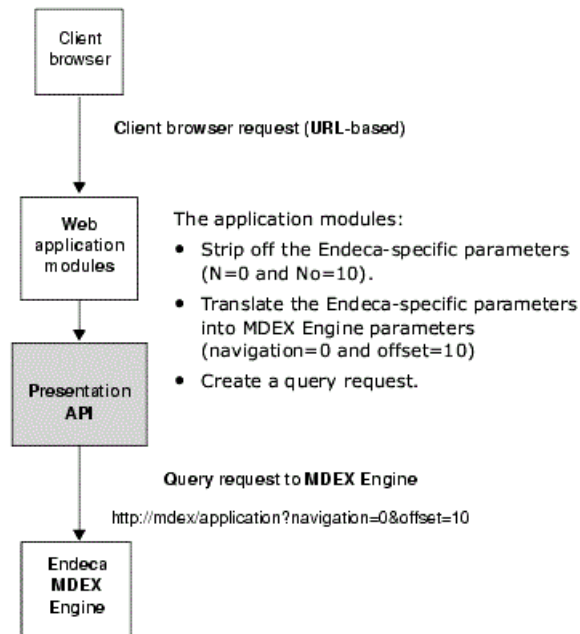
Client browser

Client browser request (URL-based)

Web application modules

The application modules:

- Strip off the Endeca-specific parameters (N=0 and No=10).
- Translate the Endeca-specific parameters into MDEX Engine parameters (navigation=0 and offset=10)
- Create a query request.

Presentation API

Query request to MDEX Engine

http://mdex/application?navigation=0&offset=10

Endeca MDEX Engine